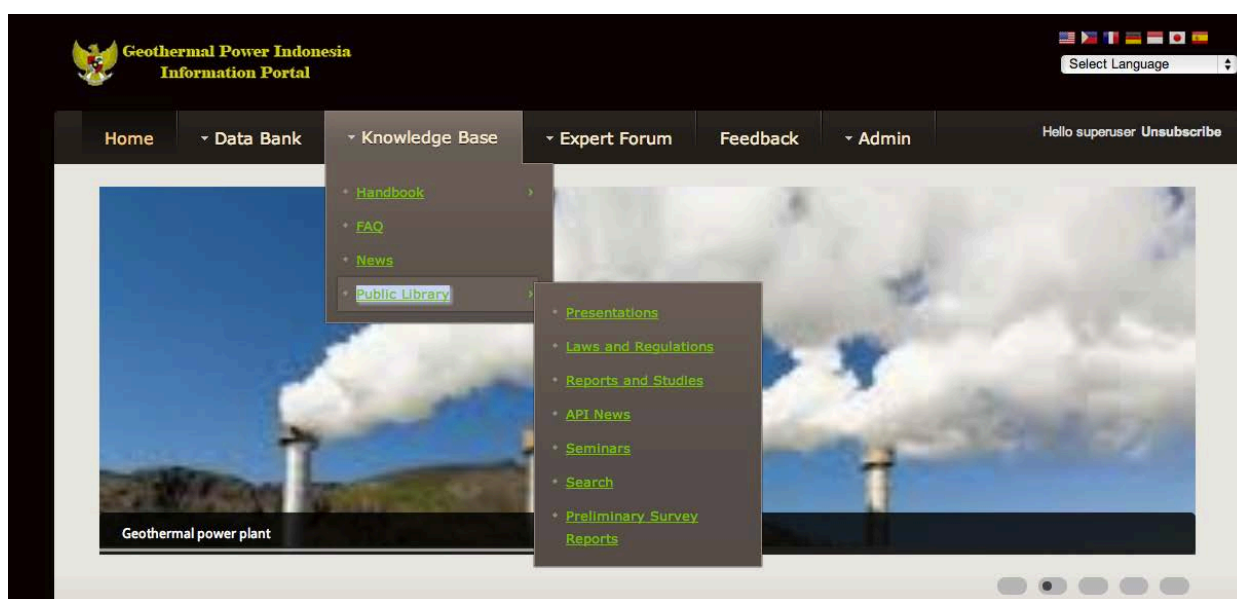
Geothermal Power Indonesia
Information Portal

Select Language

Home
Data Bank
Knowledge Base
Expert Forum
Feedback
Admin

Hello superuser Unsubscribe

Handbook
FAQ
News
Public Library

Presentations
Laws and Regulations
Reports and Studies
API News
Seminars
Search
Preliminary Survey Reports

Geothermal power plant